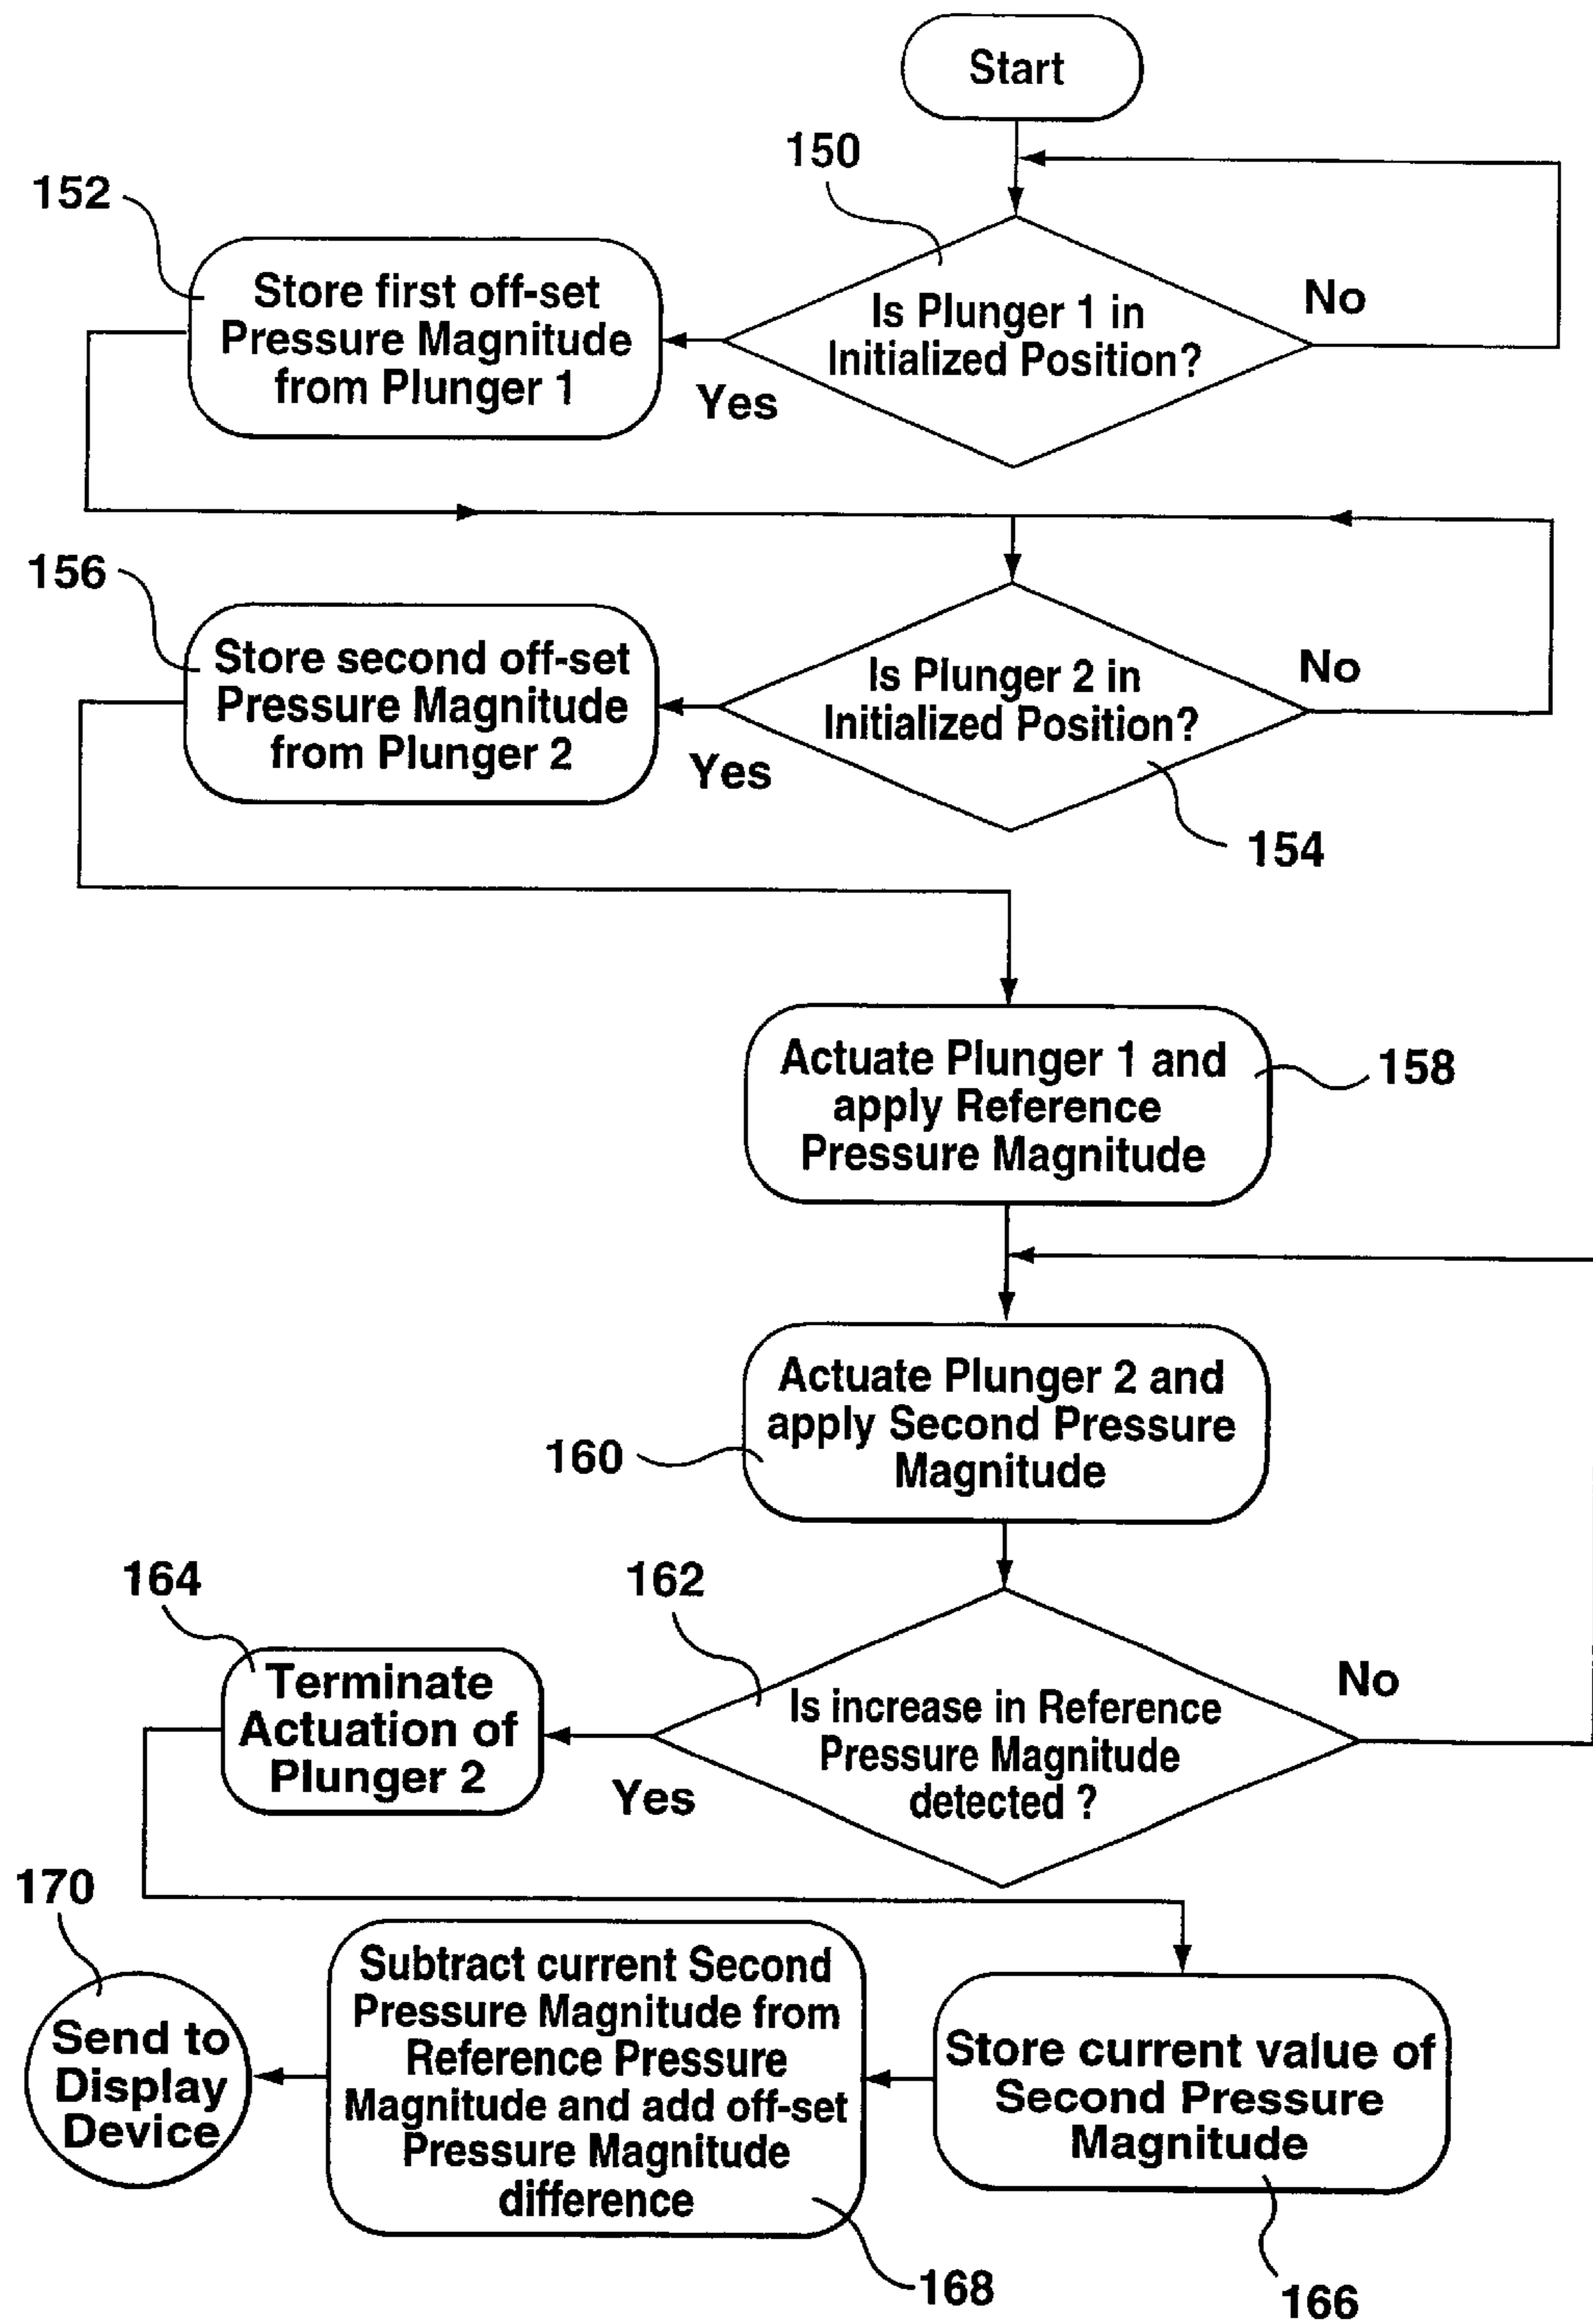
Start

150

152

Store first off-set Pressure Magnitude from Plunger 1

Is Plunger 1 in Initialized Position?

No

Yes

156

Store second off-set Pressure Magnitude from Plunger 2

Is Plunger 2 in Initialized Position?

No

Yes

154

Actuate Plunger 1 and apply Reference Pressure Magnitude

158

Actuate Plunger 2 and apply Second Pressure Magnitude

160

164

162

Terminate Actuation of Plunger 2

Is increase in Reference Pressure Magnitude detected ?

No

Yes

170

Send to Display Device

Subtract current Second Pressure Magnitude from Reference Pressure Magnitude and add off-set Pressure Magnitude difference

Store current value of Second Pressure Magnitude

168

166